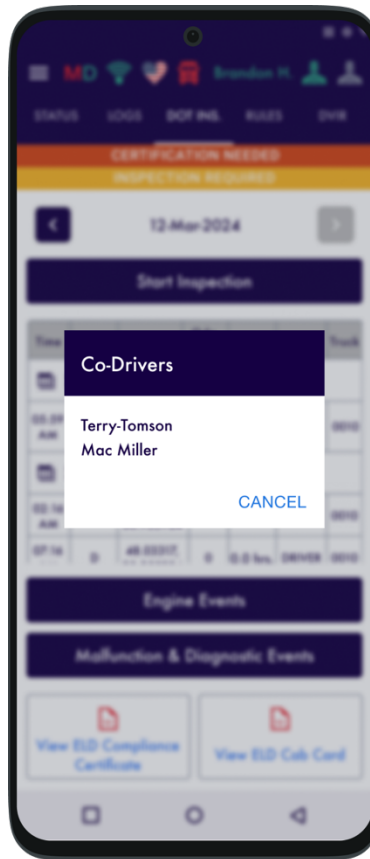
MD Brandon H.

STATUS LOGS DOT INS. RULES DVIR

CERTIFICATION NEEDED

INSPECTION REQUIRED

12-Mar-2024

Start Inspection

Time Truck

03:09 AM 0010

02:16 AM 0010

07:14 D 48.33317 0 0.0 hrs. DRIVER 0010

Co-Drivers

Terry-Tomson

Mac Miller

CANCEL

Engine Events

Malfunction & Diagnostic Events

View ELD Compliance Certificate

View ELD Cab Card